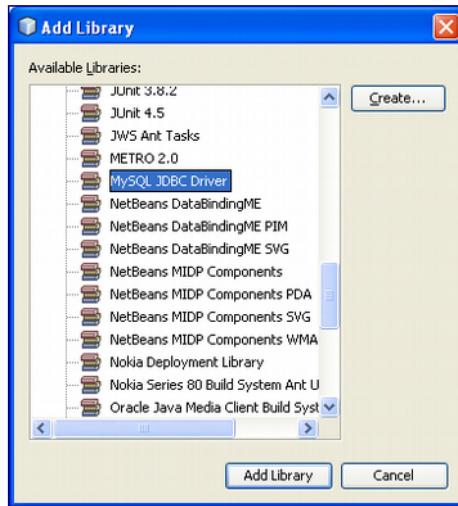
Add Library

Available Libraries:

JUnit 3.8.2
JUnit 4.5
JWS Ant Tasks
METRO 2.0
MySQL JDBC Driver
NetBeans DataBindingME
NetBeans DataBindingME PIM
NetBeans DataBindingME SVG
NetBeans MIDP Components
NetBeans MIDP Components PDA
NetBeans MIDP Components SVG
NetBeans MIDP Components WMA
Nokia Deployment Library
Nokia Series 80 Build System Ant U
Oracle Java Media Client Build Syst

Create...

Add Library
Cancel